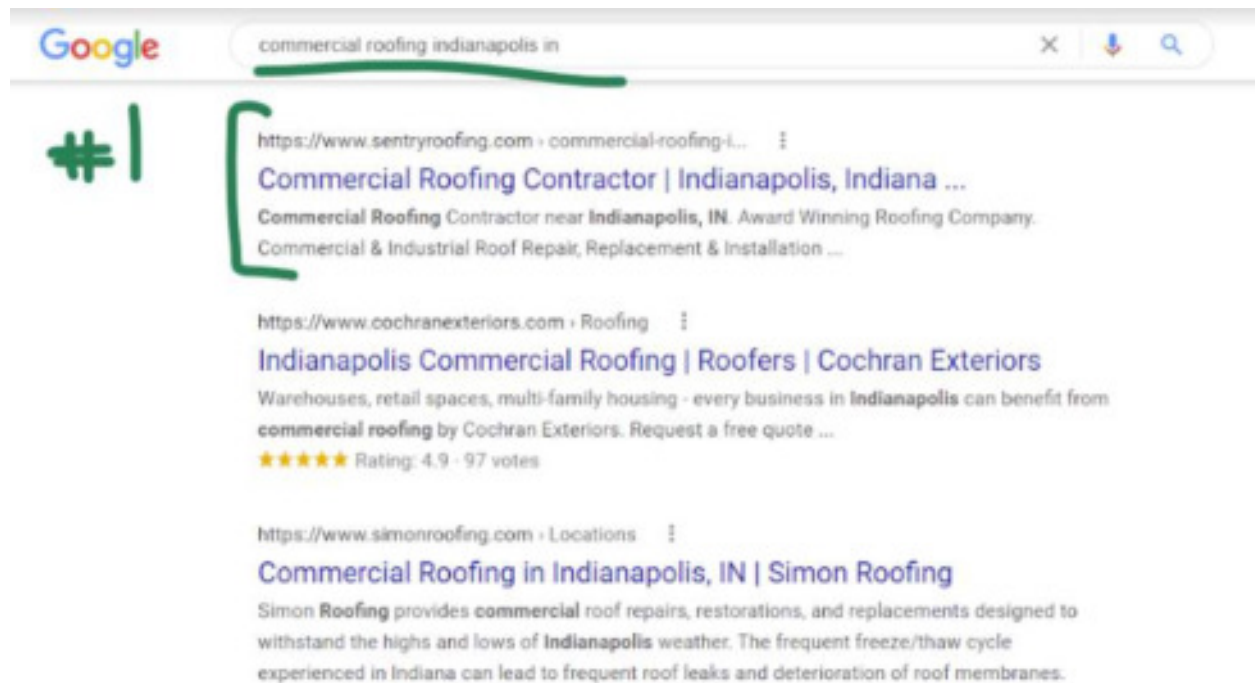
Google

commercial roofing indianapolis in

#1

https://www.sentryroofing.com › commercial-roofing-i...

Commercial Roofing Contractor | Indianapolis, Indiana ...

Commercial Roofing Contractor near Indianapolis, IN. Award Winning Roofing Company. Commercial & Industrial Roof Repair, Replacement & Installation ...

https://www.cochranexteriors.com › Roofing

Indianapolis Commercial Roofing | Roofers | Cochran Exteriors

Warehouses, retail spaces, multi-family housing - every business in Indianapolis can benefit from commercial roofing by Cochran Exteriors. Request a free quote ...

★★★★★ Rating: 4.9 · 97 votes

https://www.simonroofing.com › Locations

Commercial Roofing in Indianapolis, IN | Simon Roofing

Simon Roofing provides commercial roof repairs, restorations, and replacements designed to withstand the highs and lows of Indianapolis weather. The frequent freeze/thaw cycle experienced in Indiana can lead to frequent roof leaks and deterioration of roof membranes.